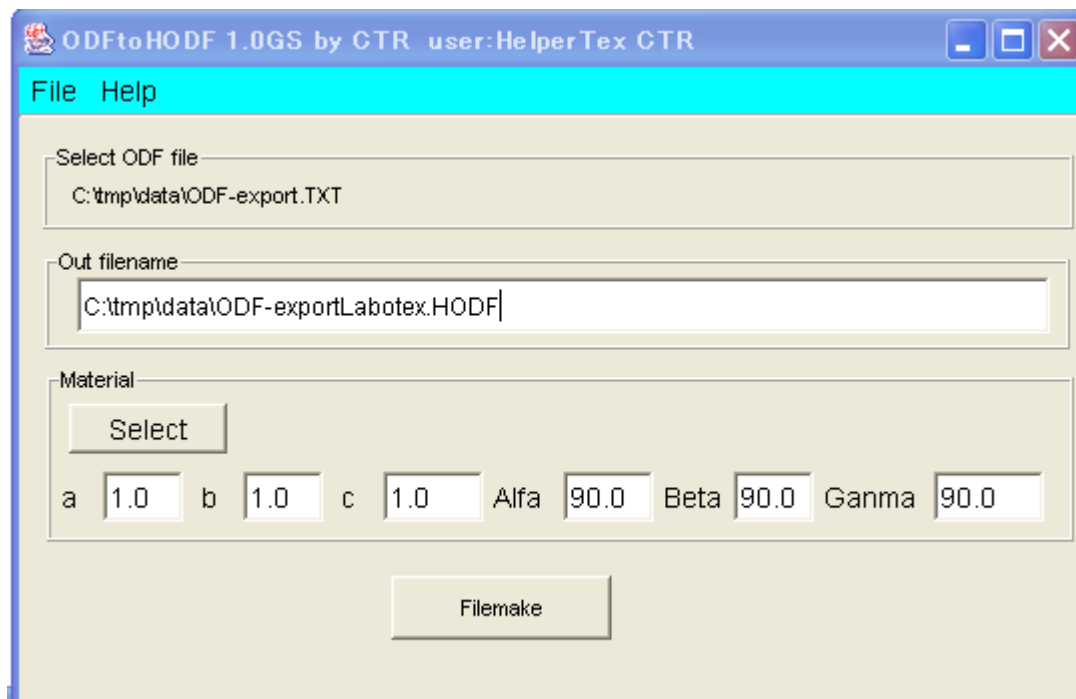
ODFtoHODF 1.0GS by CTR user:HelperTex CTR

File Help

Select ODF file

C:\tmp\data\ODF-export.TXT

Out filename

C:\tmp\data\ODF-exportLabotex.HODF

Material

Select

a 1.0 b 1.0 c 1.0 Alfa 90.0 Beta 90.0 Ganma 90.0

Filemake